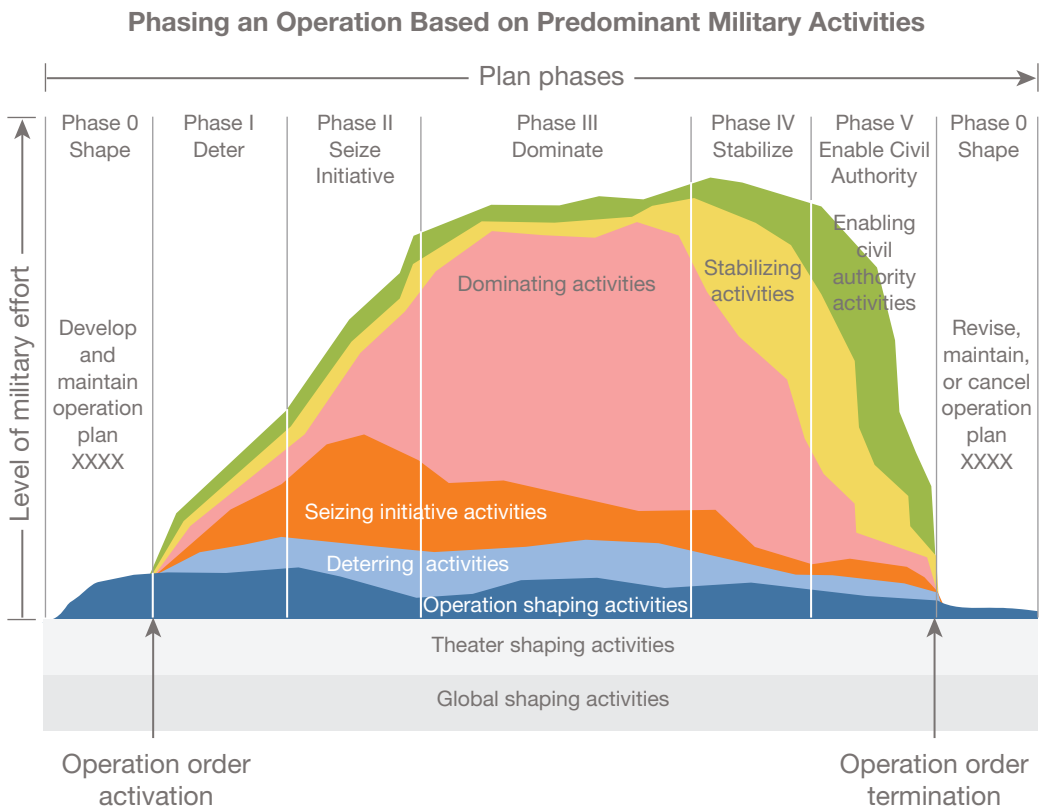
Phasing an Operation Based on Predominant Military Activities

Plan phases

Level of military effort

Phase 0
Shape

Phase I
Deter

Phase II
Seize
Initiative

Phase III
Dominate

Phase IV
Stabilize

Phase V
Enable Civil
Authority

Phase 0
Shape

Develop and maintain operation plan XXXX

Dominating activities

Stabilizing activities

Enabling civil authority activities

Revise, maintain, or cancel operation plan XXXX

Seizing initiative activities

Deterring activities

Operation shaping activities

Theater shaping activities

Global shaping activities

Operation order activation

Operation order termination